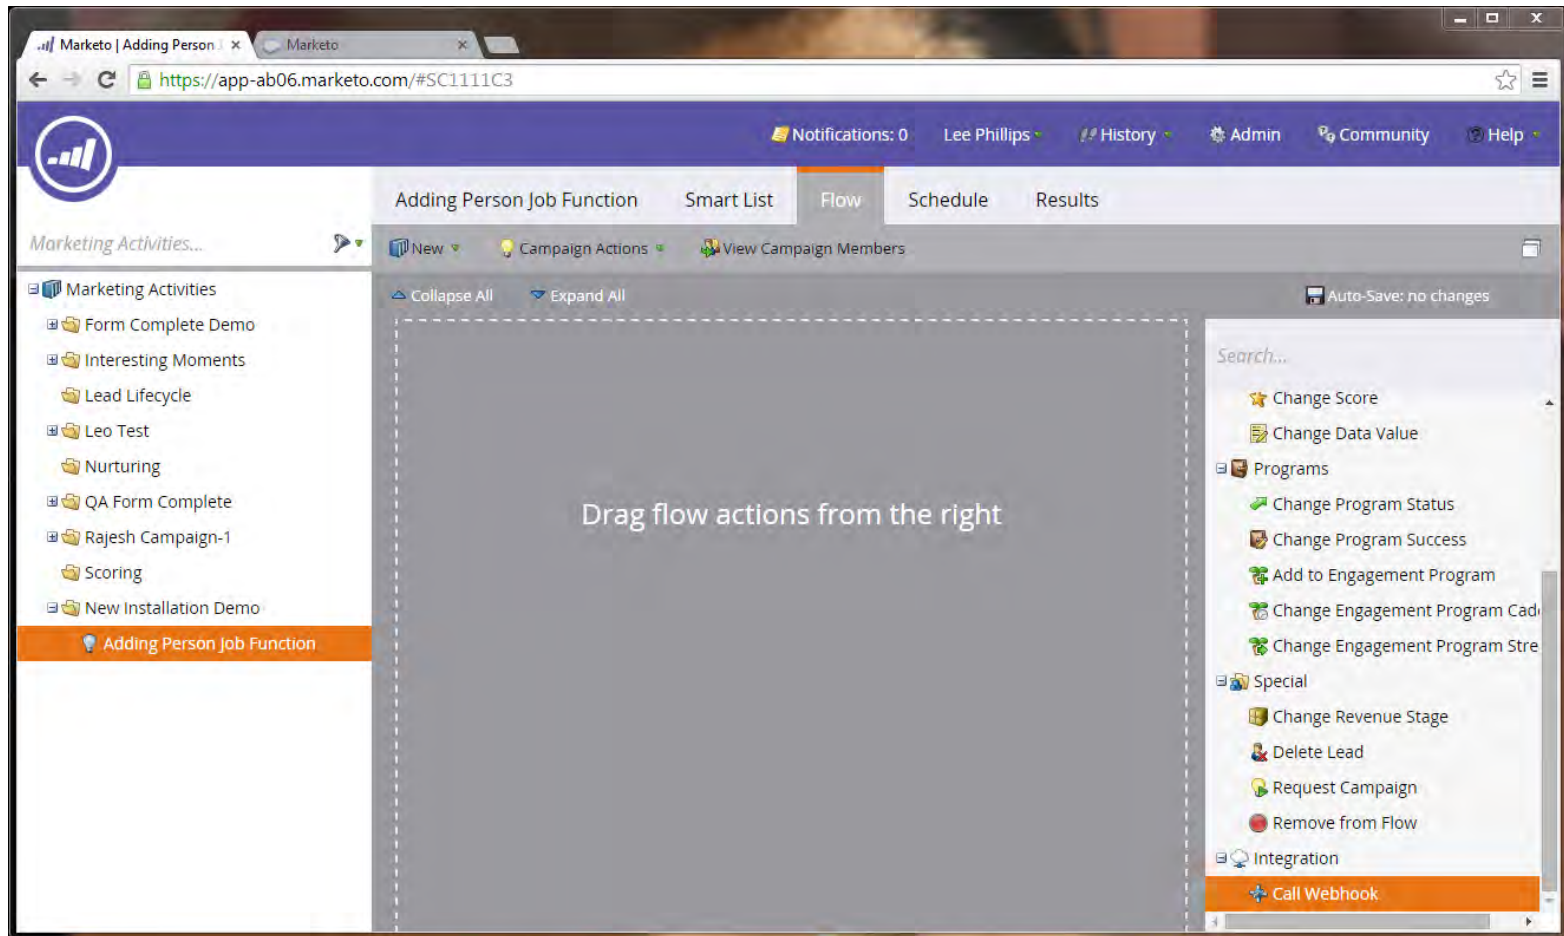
Marketo | Adding Person J ×
Marketo ×

https://app-ab06.marketo.com/#SC1111C3

Notifications: 0 Lee Phillips History Admin Community Help

Adding Person Job Function Smart List Flow Schedule Results

Marketing Activities...

New Campaign Actions View Campaign Members

Collapse All Expand All Auto-Save: no changes

Marketing Activities
Form Complete Demo
Interesting Moments
Lead Lifecycle
Leo Test
Nurturing
QA Form Complete
Rajesh Campaign-1
Scoring
New Installation Demo
Adding Person Job Function

Drag flow actions from the right

Search...
Change Score
Change Data Value
Programs
Change Program Status
Change Program Success
Add to Engagement Program
Change Engagement Program Cad
Change Engagement Program Stre
Special
Change Revenue Stage
Delete Lead
Request Campaign
Remove from Flow
Integration
Call Webhook